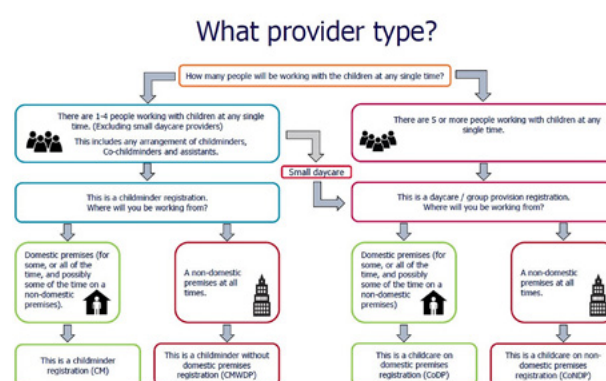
What provider type?

How many people will be working with the children at any single time?

There are 1-4 people working with children at any single time. (Excluding small daycare providers)

This includes any arrangement of childminders, Co-childminders and assistants.

There are 5 or more people working with children at any single time.

Small daycare

This is a childminder registration. Where will you be working from?

This is a daycare / group provision registration. Where will you be working from?

Domestic premises (for some, or all of the time, and possibly some of the time on a non-domestic premises)

A non-domestic premises at all times.

Domestic premises (for some, or all of the time, and possibly some of the time on a non-domestic premises)

A non-domestic premises at all times.

This is a childminder registration (CM)

This is a childminder without domestic premises registration (CMWDP)

This is a childcare on domestic premises registration (CoDP)

This is a childcare on non-domestic premises registration (CoNDP)